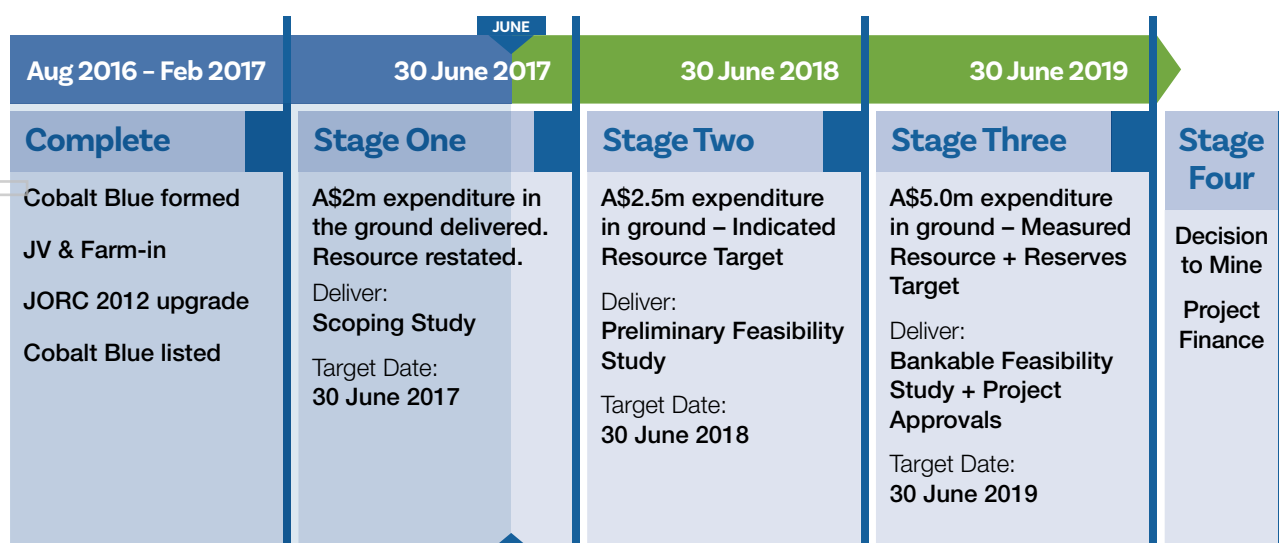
JUNE

Aug 2016 – Feb 2017

30 June 2017

30 June 2018

30 June 2019

Complete

Cobalt Blue formed

JV & Farm-in

JORC 2012 upgrade

Cobalt Blue listed

Stage One

A$2m expenditure in the ground delivered. Resource restated.

Deliver:
Scoping Study

Target Date:
30 June 2017

Stage Two

A$2.5m expenditure in ground – Indicated Resource Target

Deliver:
Preliminary Feasibility Study

Target Date:
30 June 2018

Stage Three

A$5.0m expenditure in ground – Measured Resource + Reserves Target

Deliver:
Bankable Feasibility Study + Project Approvals

Target Date:
30 June 2019

Stage Four

Decision to Mine

Project Finance